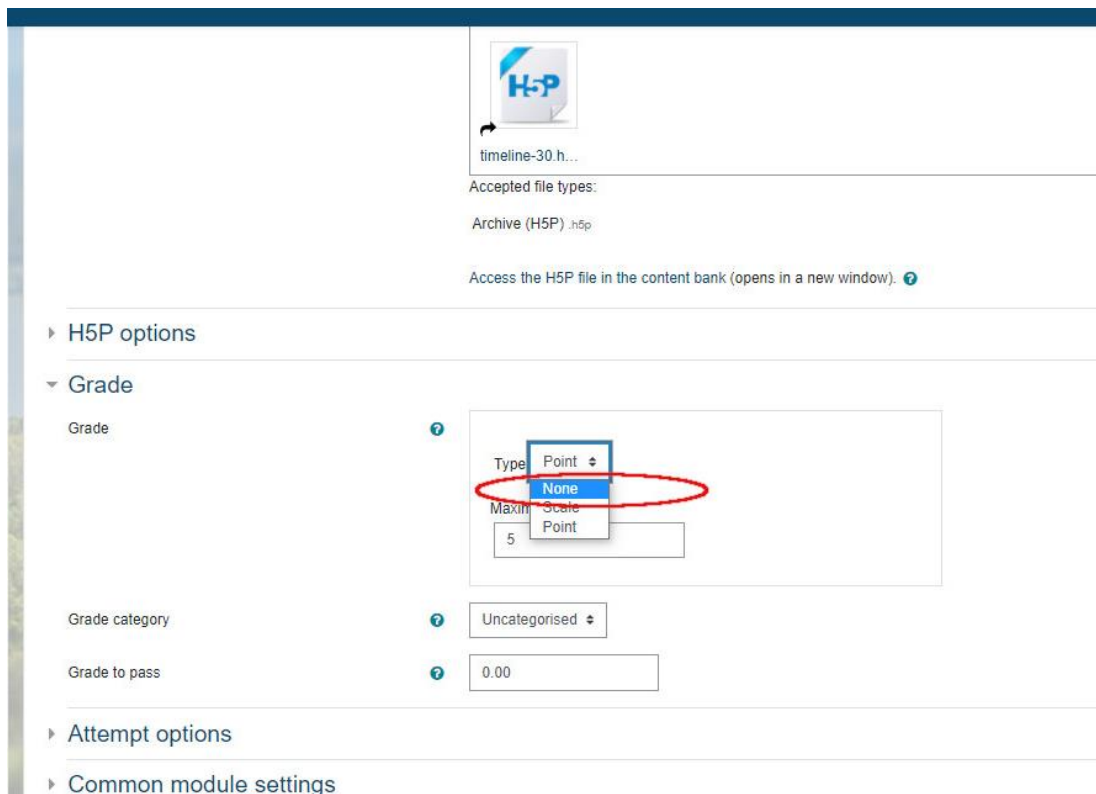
H5P

timeline-30.h...

Accepted file types:

Archive (H5P) .h5p

Access the H5P file in the content bank (opens in a new window).

H5P options

Grade

Grade

Type Point

None

Scale

Point

Maxim

5

Grade category

Uncategorised

Grade to pass

0.00

Attempt options

Common module settings